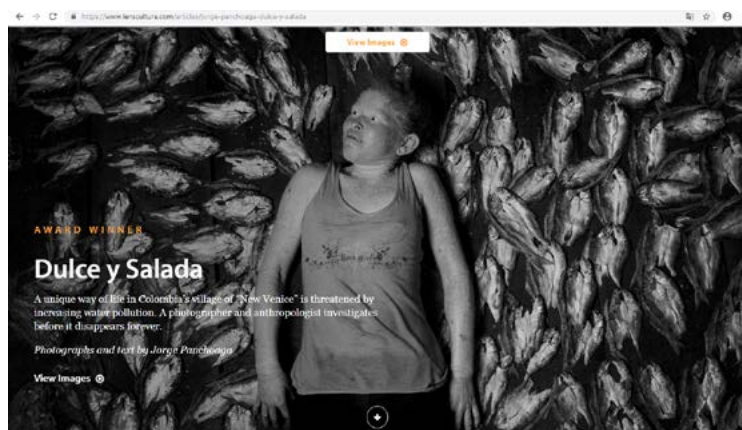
https://www.lensculture.com/articles/jorge-panchoaga-dulce-y-salada

View Images

AWARD WINNER

Dulce y Salada

A unique way of life in Colombia's village of "New Venice" is threatened by increasing water pollution. A photographer and anthropologist investigates before it disappears forever.

Photographs and text by Jorge Panchoaga

View Images